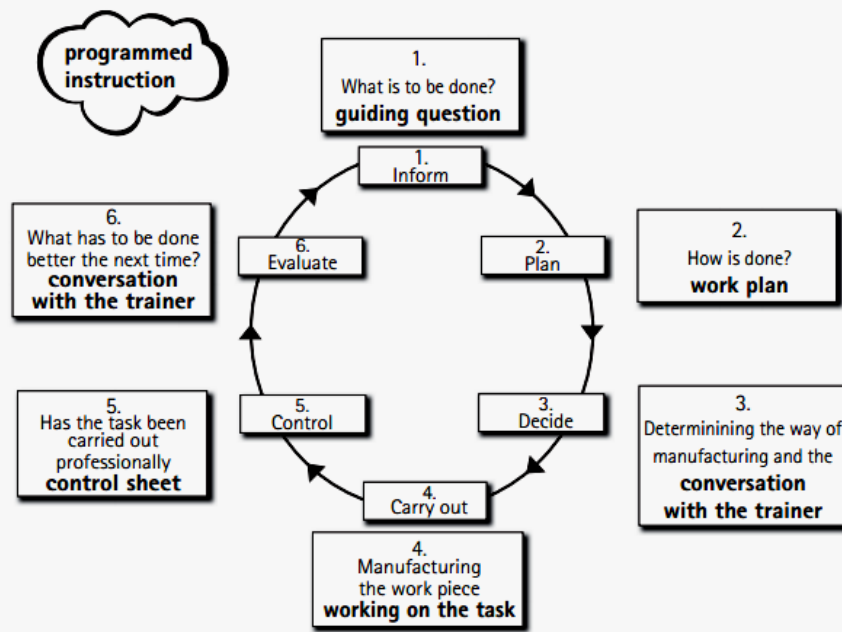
programmed instruction

1.
What is to be done?
**guiding question**

1.
Inform

2.
Plan

2.
How is done?
**work plan**

3.
Decide

3.
Determinining the way of manufacturing and the **conversation with the trainer**

4.
Carry out

4.
Manufacturing the work piece
**working on the task**

5.
Control

5.
Has the task been carried out professionally
**control sheet**

6.
Evaluate

6.
What has to be done better the next time?
**conversation with the trainer**